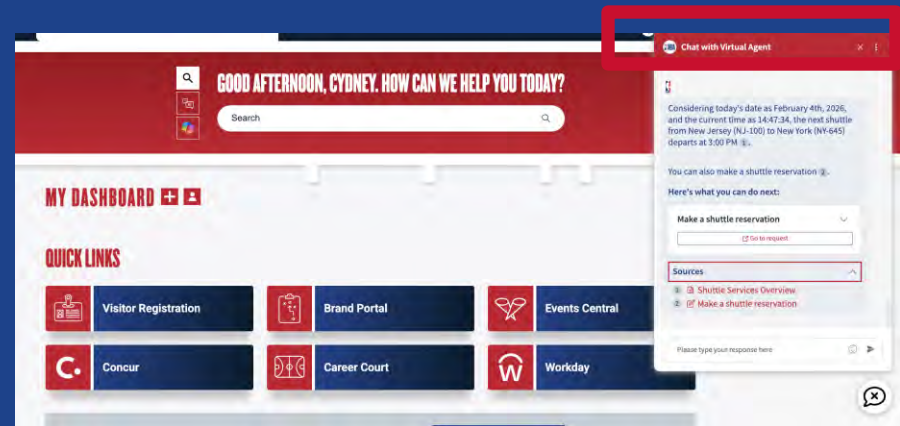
GOOD AFTERNOON, CYDNEY. HOW CAN WE HELP YOU TODAY?

Search

MY DASHBOARD

QUICK LINKS

Visitor Registration

Brand Portal

Events Central

Concur

Career Court

Workday

Chat with Virtual Agent

Considering today's date as February 4th, 2026, and the current time as 14:47:34, the next shuttle from New Jersey (NJ-100) to New York (NY-645) departs at 3:00 PM 1.

You can also make a shuttle reservation 2.

Here's what you can do next:

Make a shuttle reservation

Go to request

Sources

1 Shuttle Services Overview

2 Make a shuttle reservation

Please type your response here